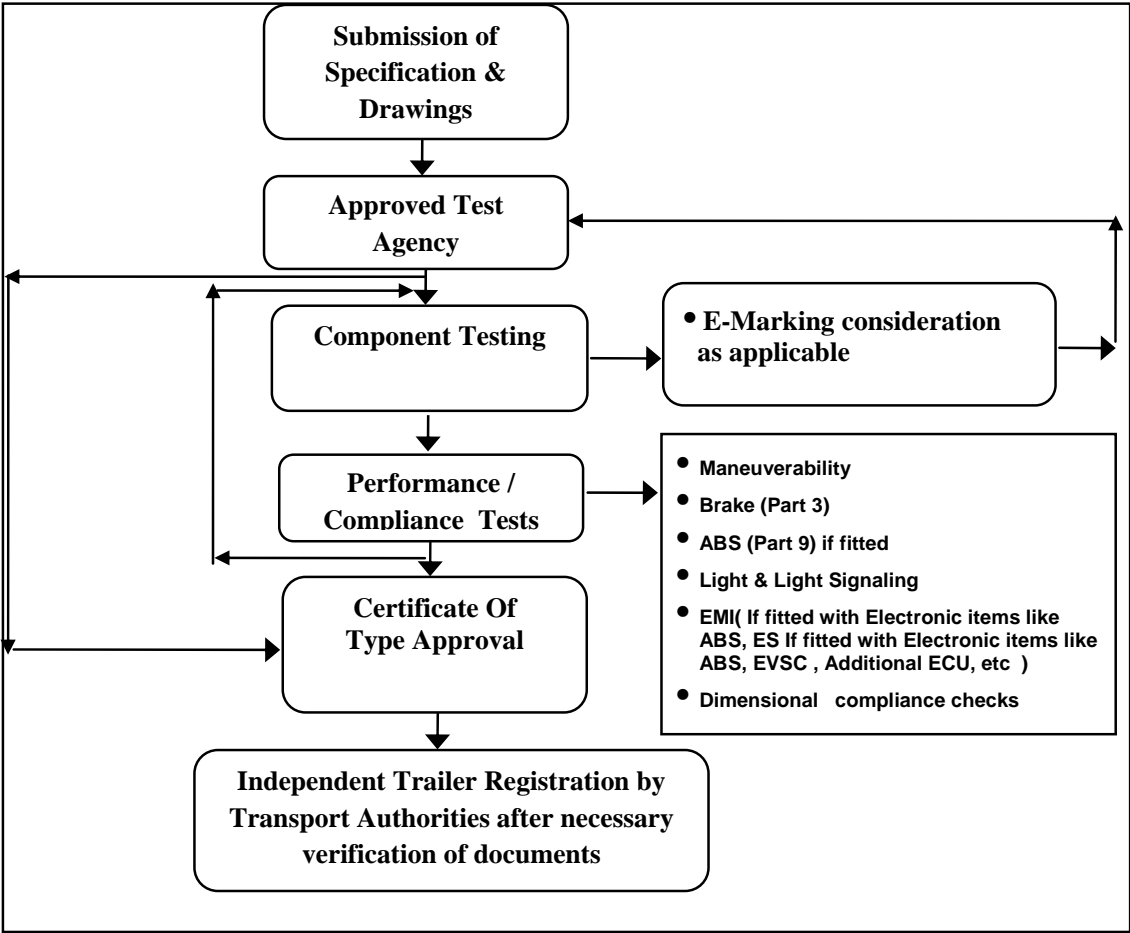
Submission of Specification & Drawings

Approved Test Agency

Component Testing

• E-Marking consideration as applicable

Performance / Compliance Tests

• Maneuverability
• Brake (Part 3)
• ABS (Part 9) if fitted
• Light & Light Signaling
• EMI( If fitted with Electronic items like ABS, ES If fitted with Electronic items like ABS, EVSC , Additional ECU, etc )
• Dimensional compliance checks

Certificate Of Type Approval

Independent Trailer Registration by Transport Authorities after necessary verification of documents